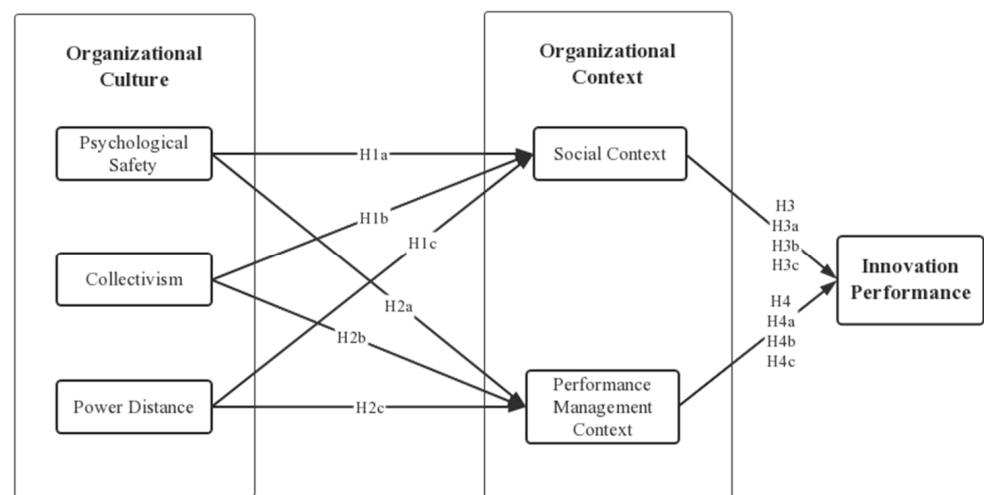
Organizational Culture

Psychological Safety

Collectivism

Power Distance

H1a

H1b

H1c

H2a

H2b

H2c

Organizational Context

Social Context

Performance Management Context

H3
H3a
H3b
H3c

H4
H4a
H4b
H4c

Innovation Performance